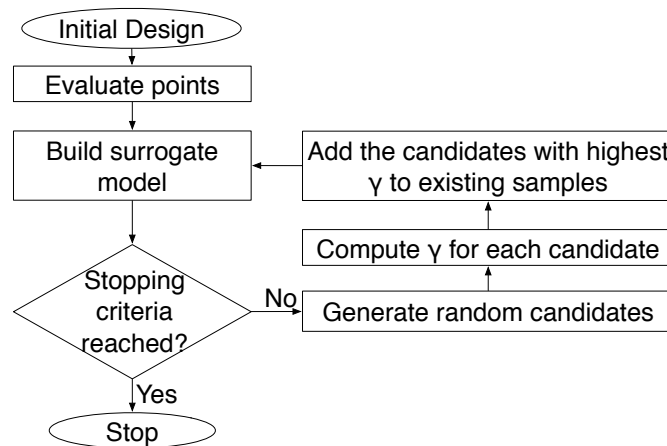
Initial Design

Evaluate points

Build surrogate model

Add the candidates with highest γ to existing samples

Compute γ for each candidate

Stopping criteria reached?

No

Generate random candidates

Yes

Stop